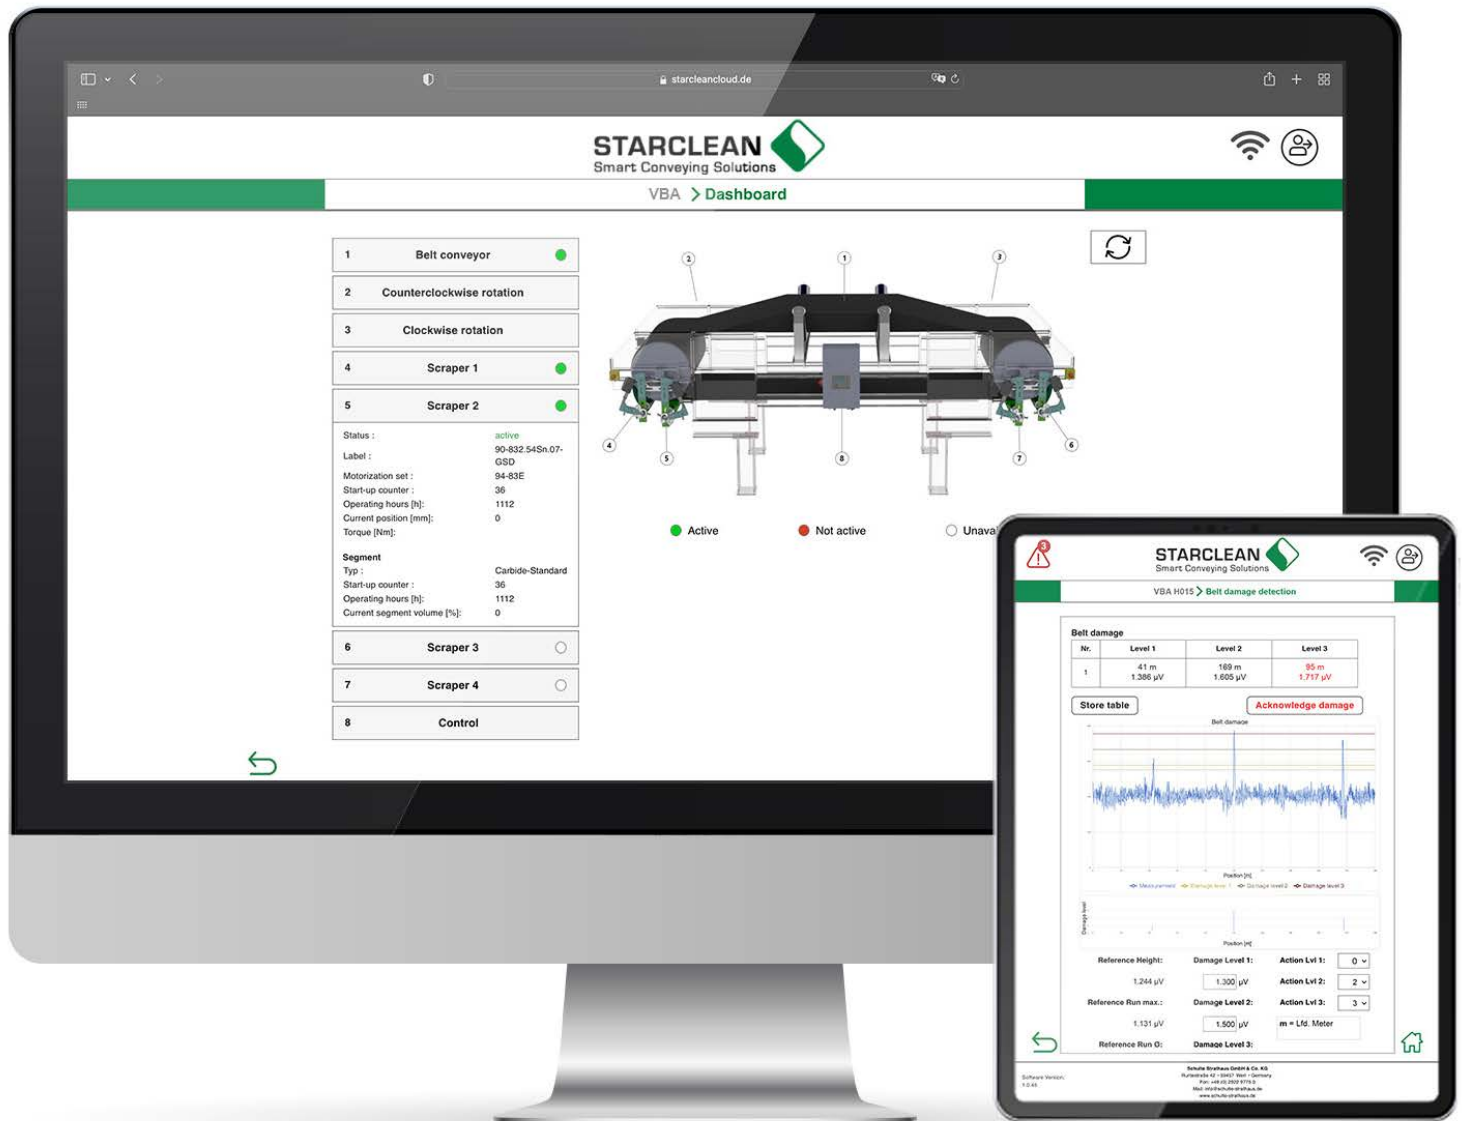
starcleancloud.de

STARCLEAN
Smart Conveying Solutions

VBA > Dashboard

1 Belt conveyor
2 Counterclockwise rotation
3 Clockwise rotation
4 Scraper 1
5 Scraper 2

Status : active
Label : 90-832.54Sn.07-GSD
Motorization set : 94-83E
Start-up counter : 36
Operating hours [h]: 1112
Current position [mm]: 0
Torque [Nm]:

Segment
Typ : Carbide-Standard
Start-up counter : 36
Operating hours [h]: 1112
Current segment volume [%]: 0

6 Scraper 3
7 Scraper 4
8 Control

2 1 3
4 5 8 7 6

Active Not active Unava

STARCLEAN
Smart Conveying Solutions

VBA H015 > Belt damage detection

Belt damage

| Nr. | Level 1 | Level 2 | Level 3 |
|---|---|---|---|
| 1 | 41 m 1.386 µV | 169 m 1.605 µV | 95 m 1.717 µV |

Store table
Acknowledge damage

Belt damage
Position [m]
Position [m]

Reference Height: 1.244 µV
Damage Level 1: 1.300 µV
Action Lvl 1: 0
Action Lvl 2: 2
Reference Run max.: 1.131 µV
Damage Level 2: 1.500 µV
Action Lvl 3: 3
m = Lfd. Meter
Reference Run O:
Damage Level 3:

Software Version:
Schulte Strathaus GmbH & Co. KG
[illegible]